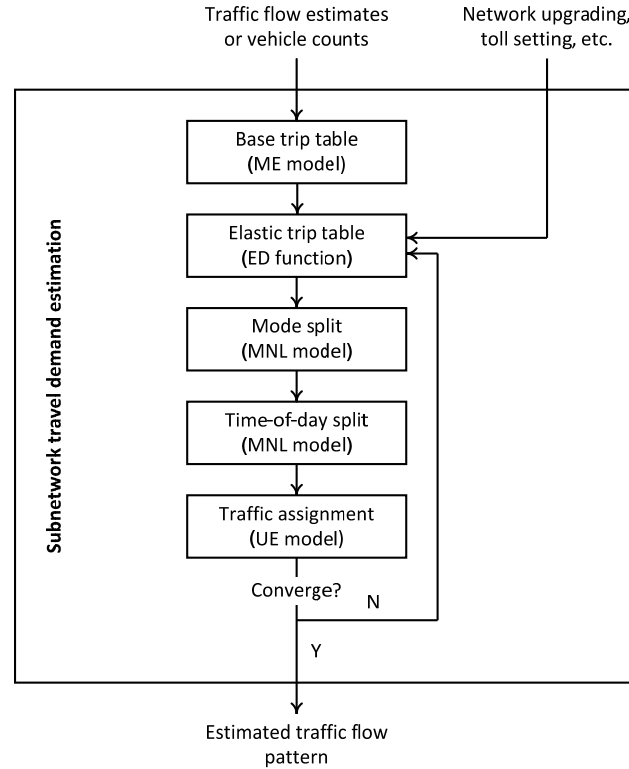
Traffic flow estimates or vehicle counts

Network upgrading, toll setting, etc.

Subnetwork travel demand estimation

Base trip table
(ME model)

Elastic trip table
(ED function)

Mode split
(MNL model)

Time-of-day split
(MNL model)

Traffic assignment
(UE model)

Converge?

N

Y

Estimated traffic flow pattern